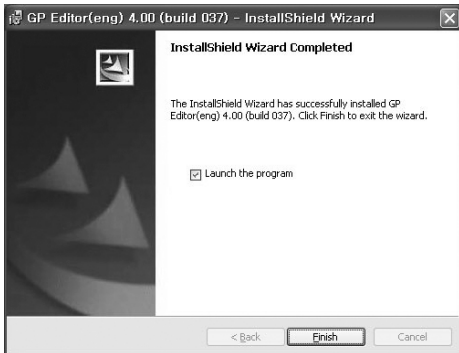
GP Editor(eng) 4.00 (build 037) - InstallShield Wizard

InstallShield Wizard Completed

The InstallShield Wizard has successfully installed GP Editor(eng) 4.00 (build 037). Click Finish to exit the wizard.

Launch the program

< Back

Finish

Cancel